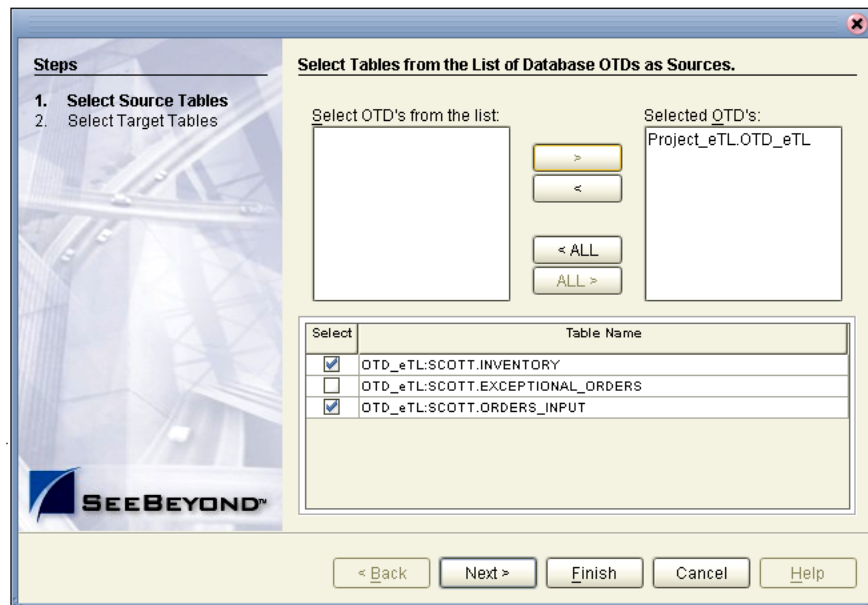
Steps

1. Select Source Tables
2. Select Target Tables

SEEBEYOND™

Select Tables from the List of Database OTDs as Sources.

Select OTD's from the list:

>
<
< ALL
ALL >

Selected OTD's:
Project_eTL.OTD_eTL

| Select | Table Name |
|---|---|
| ☑ | OTD_eTL:SCOTT.INVENTORY |
| ☐ | OTD_eTL:SCOTT.EXCEPTIONAL_ORDERS |
| ☑ | OTD_eTL:SCOTT.ORDERS_INPUT |

< Back   Next >   Finish   Cancel   Help